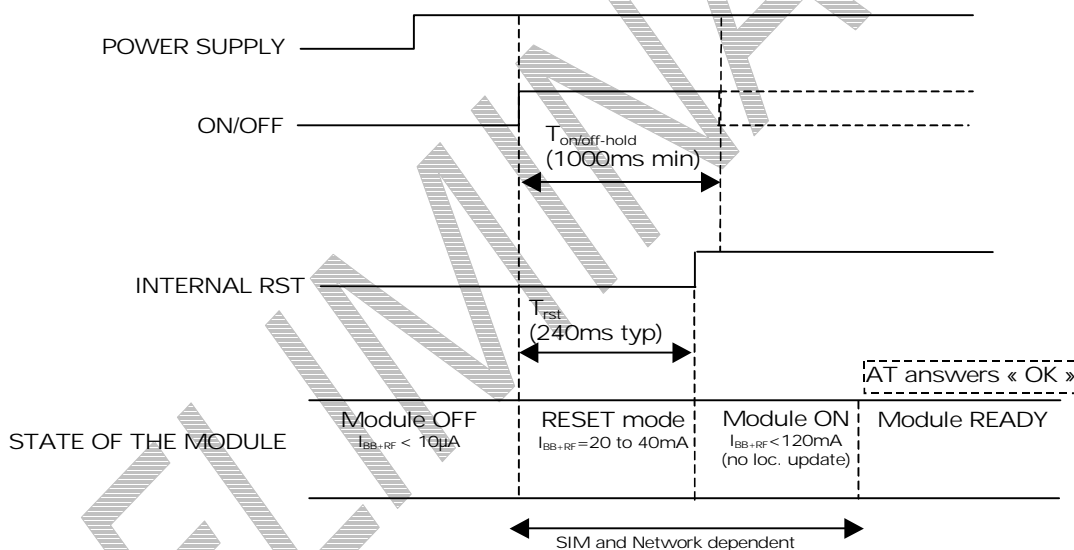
POWER SUPPLY

ON/OFF

$T_{on/off-hold}$
(1000ms min)

INTERNAL RST

$T_{rst}$
(240ms typ)

AT answers « OK »

STATE OF THE MODULE

Module OFF
$I_{BB+RF}$ < 10µA

RESET mode
$I_{BB+RF}$=20 to 40mA

Module ON
$I_{BB+RF}$<120mA
(no loc. update)

Module READY

SIM and Network dependent